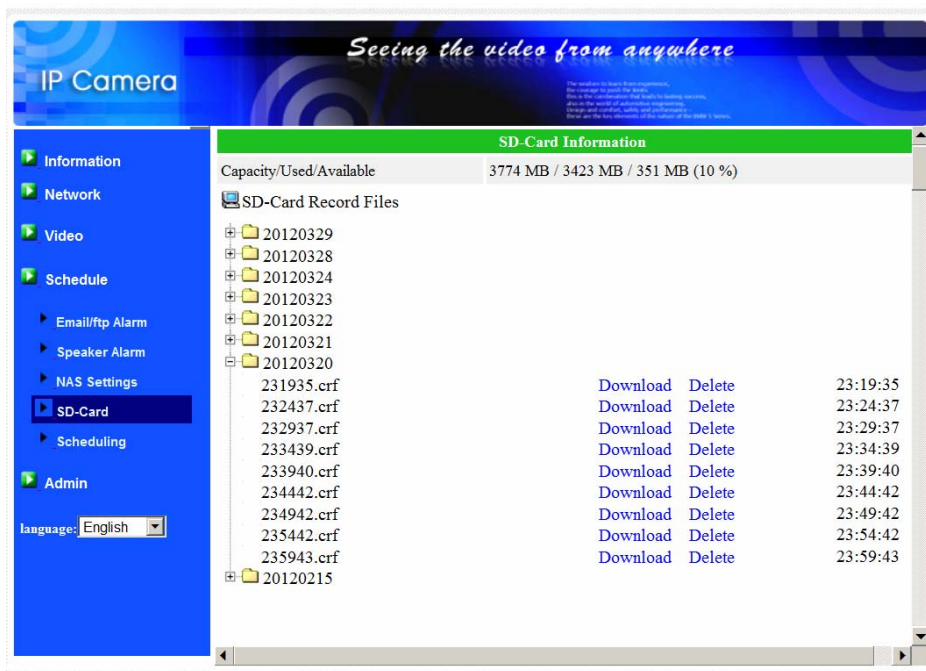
IP Camera

Seeing the video from anywhere

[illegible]

Information
Network
Video
Schedule
Email/ftp Alarm
Speaker Alarm
NAS Settings
SD-Card
Scheduling
Admin

language: English

SD-Card Information

| Capacity/Used/Available | 3774 MB / 3423 MB / 351 MB (10 %) |
|---|---|

SD-Card Record Files

20120329
20120328
20120324
20120323
20120322
20120321
20120320

| | | | |
|---|---|---|---|
| 231935.crf | Download | Delete | 23:19:35 |
| 232437.crf | Download | Delete | 23:24:37 |
| 232937.crf | Download | Delete | 23:29:37 |
| 233439.crf | Download | Delete | 23:34:39 |
| 233940.crf | Download | Delete | 23:39:40 |
| 234442.crf | Download | Delete | 23:44:42 |
| 234942.crf | Download | Delete | 23:49:42 |
| 235442.crf | Download | Delete | 23:54:42 |
| 235943.crf | Download | Delete | 23:59:43 |

20120215